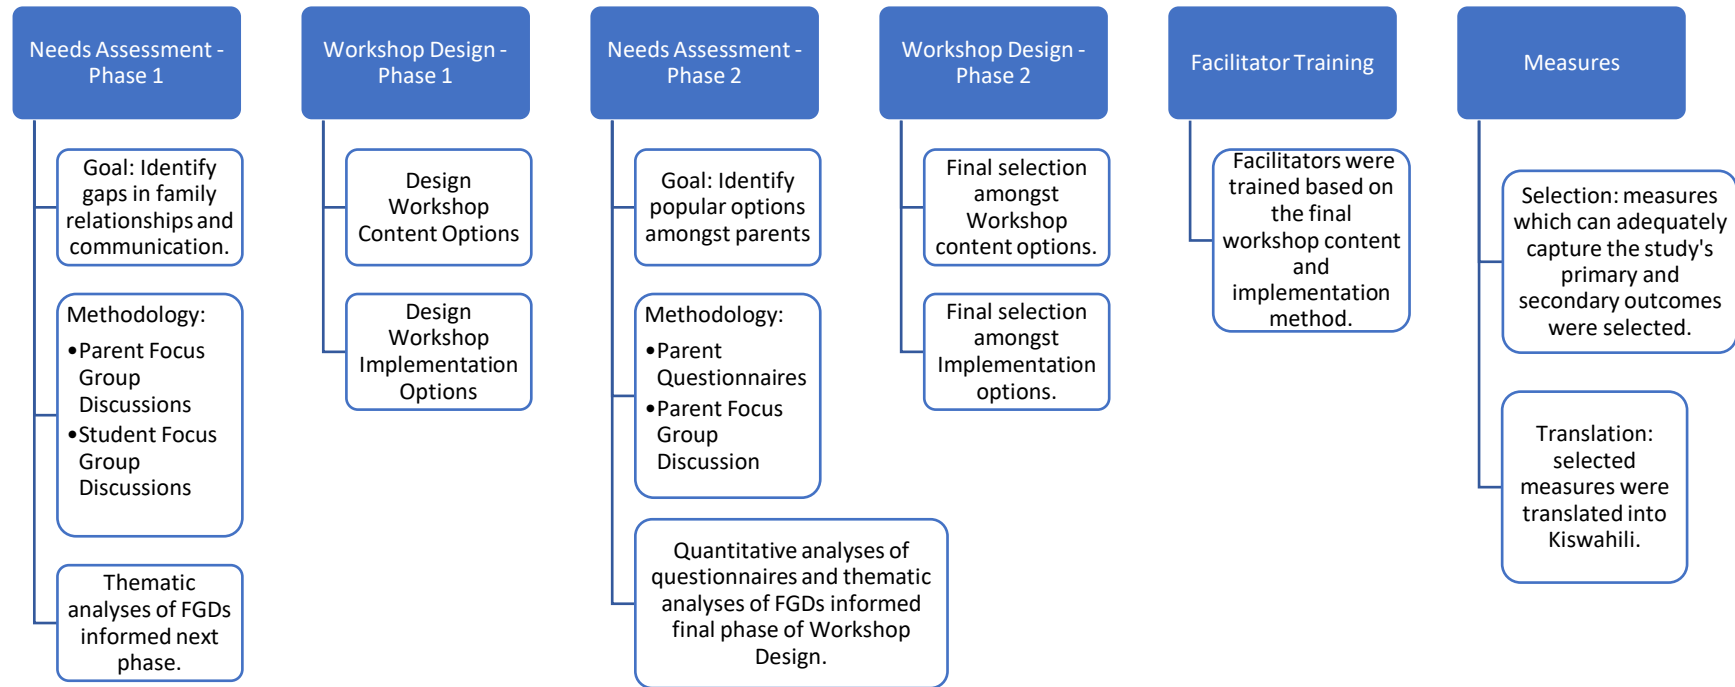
Needs Assessment - Phase 1

Goal: Identify gaps in family relationships and communication.

Methodology:
•Parent Focus Group Discussions
•Student Focus Group Discussions

Thematic analyses of FGDs informed next phase.

Workshop Design - Phase 1

Design Workshop Content Options

Design Workshop Implementation Options

Needs Assessment - Phase 2

Goal: Identify popular options amongst parents

Methodology:
•Parent Questionnaires
•Parent Focus Group Discussion

Quantitative analyses of questionnaires and thematic analyses of FGDs informed final phase of Workshop Design.

Workshop Design - Phase 2

Final selection amongst Workshop content options.

Final selection amongst Implementation options.

Facilitator Training

Facilitators were trained based on the final workshop content and implementation method.

Measures

Selection: measures which can adequately capture the study's primary and secondary outcomes were selected.

Translation: selected measures were translated into Kiswahili.